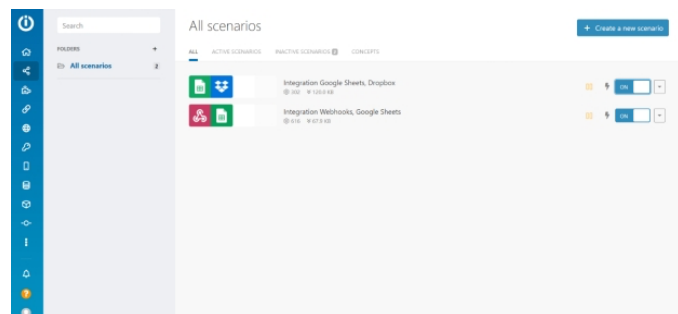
Search

FOLDERS +

All scenarios 2

All scenarios

+ Create a new scenario

ALL ACTIVE SCENARIOS INACTIVE SCENARIOS 0 CONCEPTS

Integration Google Sheets, Dropbox

300 120.6 KB

ON

Integration Webhooks, Google Sheets

616 67.8 KB

ON

?